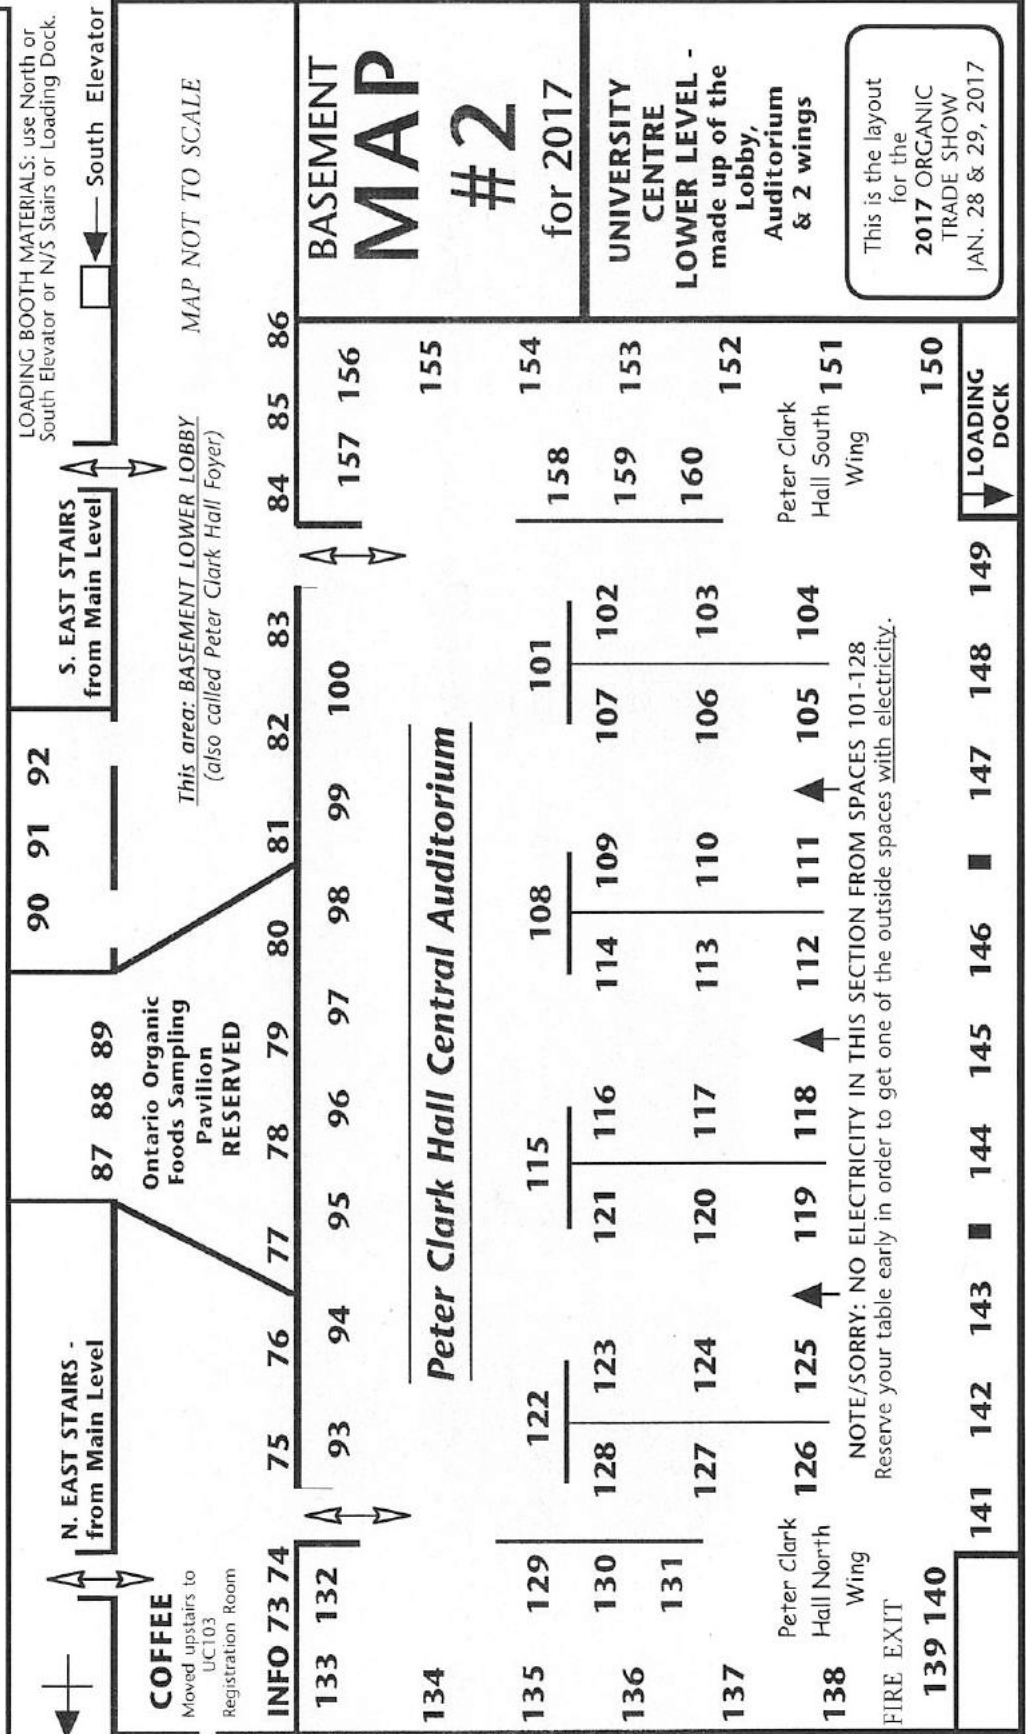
LOADING BOOTH MATERIALS: use North or South Elevator or N/S Stairs or Loading Dock.

South Elevator

MAP NOT TO SCALE

BASEMENT MAP #2 for 2017

UNIVERSITY CENTRE LOWER LEVEL - made up of the Lobby, Auditorium & 2 wings

This is the layout for the 2017 ORGANIC TRADE SHOW JAN. 28 & 29, 2017

S. EAST STAIRS from Main Level

This area: BASEMENT LOWER LOBBY (also called Peter Clark Hall Foyer)

90 91 92

N. EAST STAIRS - from Main Level

Ontario Organic Foods Sampling Pavilion RESERVED

87 88 89

COFFEE Moved upstairs to UC103 Registration Room

INFO 73 74 75 76 77 78 79 80 81 82 83 84 85 86

133 132 93 94 95 96 97 98 99 100 157 156

134 155

Peter Clark Hall Central Auditorium

135 129 122 115 108 101 158 154

136 130 128 123 121 116 114 109 107 102 159 153

131 127 124 120 117 113 110 106 103 160

137 152

Peter Clark Hall North Wing

Peter Clark Hall South Wing

138 126 125 119 118 112 111 105 104 151

NOTE/SORRY: NO ELECTRICITY IN THIS SECTION FROM SPACES 101-128
Reserve your table early in order to get one of the outside spaces with electricity.

FIRE EXIT

139 140 141 142 143 144 145 146 147 148 149 150

LOADING DOCK